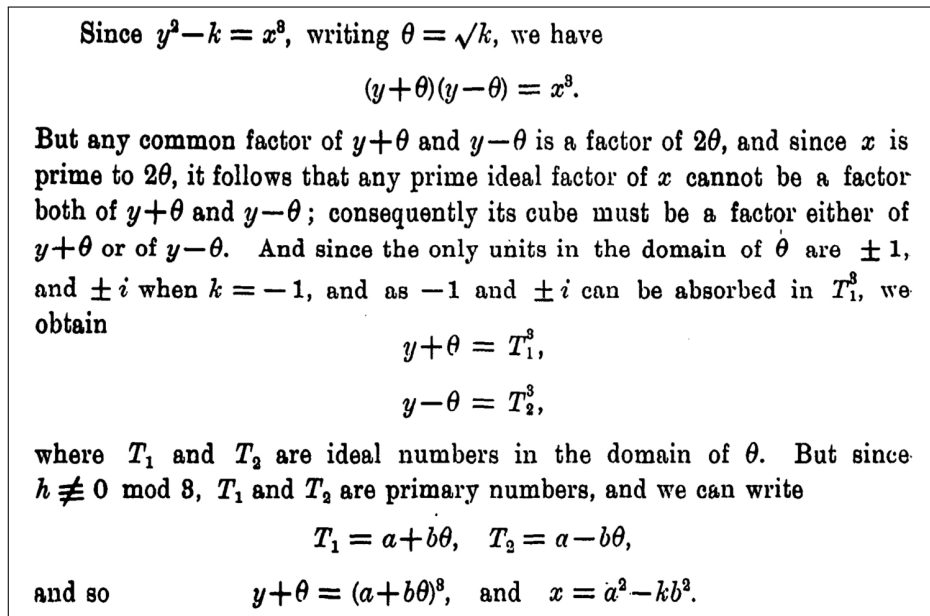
Since $y^2-k=x^3$, writing $\theta=\sqrt{k}$, we have

$$(y+\theta)(y-\theta)=x^3.$$

But any common factor of $y+\theta$ and $y-\theta$ is a factor of $2\theta$, and since $x$ is prime to $2\theta$, it follows that any prime ideal factor of $x$ cannot be a factor both of $y+\theta$ and $y-\theta$; consequently its cube must be a factor either of $y+\theta$ or of $y-\theta$. And since the only units in the domain of $\theta$ are $\pm 1$, and $\pm i$ when $k=-1$, and as $-1$ and $\pm i$ can be absorbed in $T_1^3$, we obtain

$$y+\theta=T_1^3,$$

$$y-\theta=T_2^3,$$

where $T_1$ and $T_2$ are ideal numbers in the domain of $\theta$. But since $h\not\equiv 0 \bmod 8$, $T_1$ and $T_2$ are primary numbers, and we can write

$$T_1=a+b\theta, \quad T_2=a-b\theta,$$

and so $\quad y+\theta=(a+b\theta)^3, \quad$ and $\quad x=a^2-kb^2$.